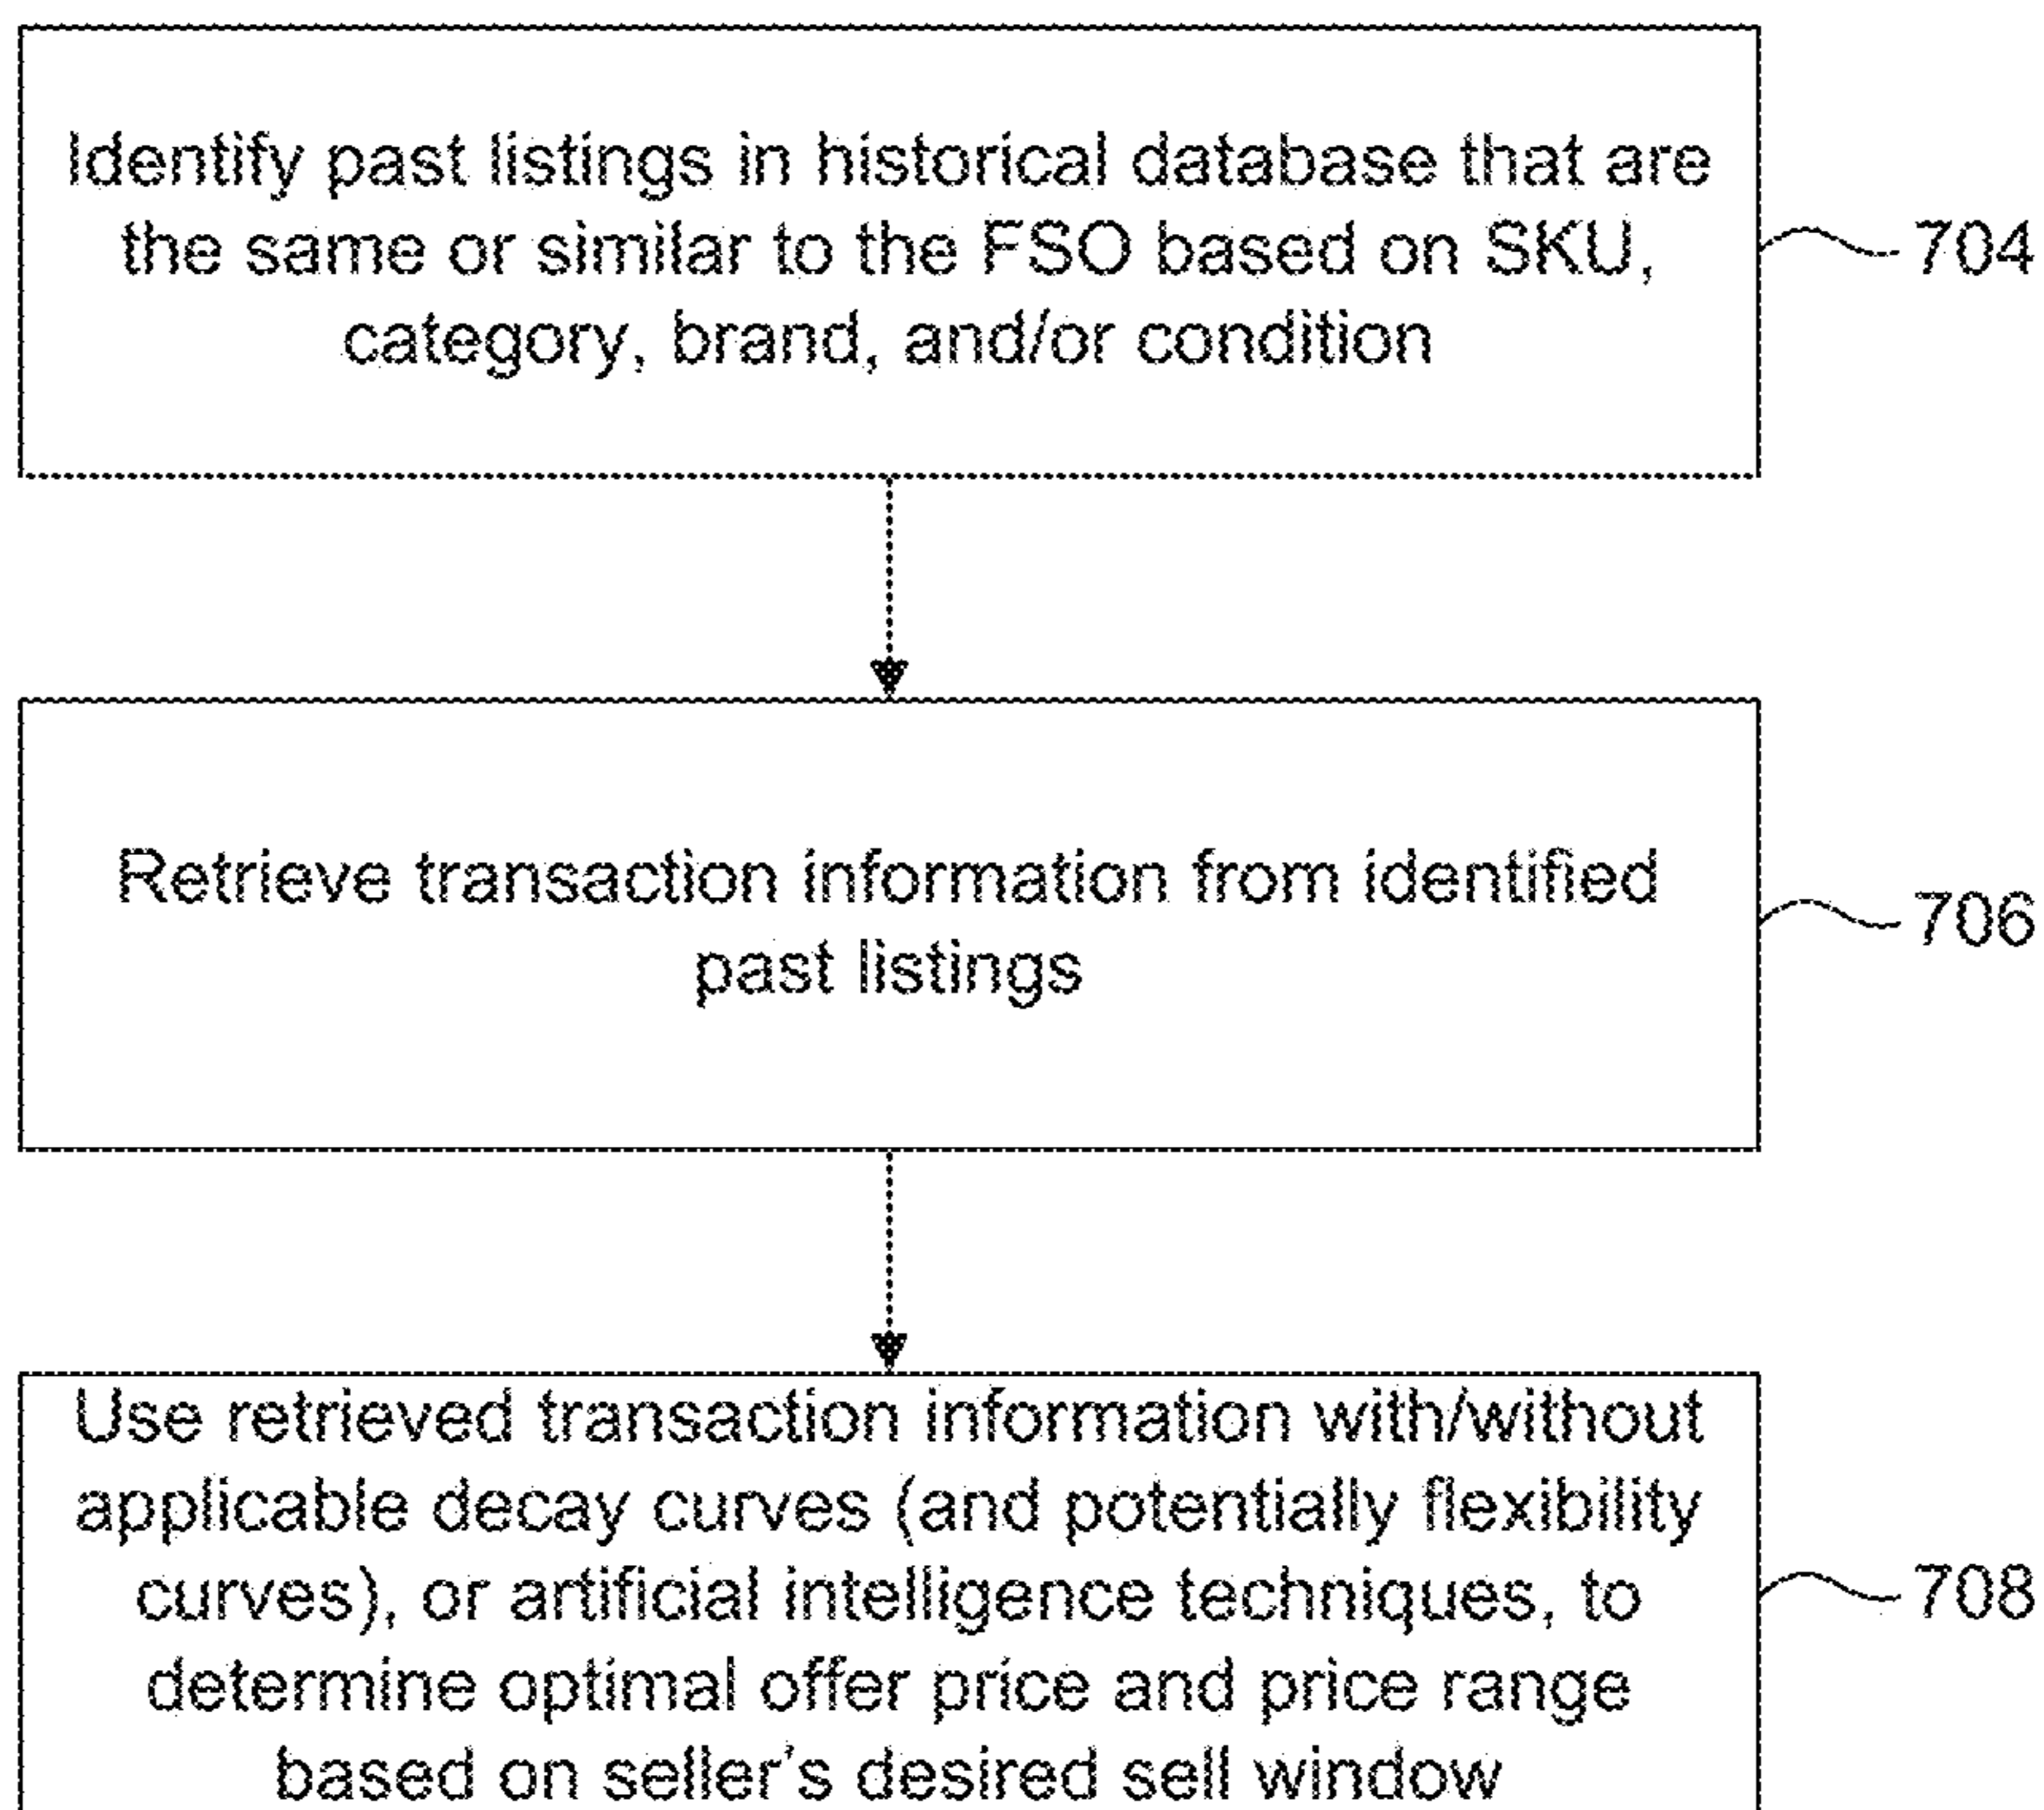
Identify past listings in historical database that are the same or similar to the FSO based on SKU, category, brand, and/or condition

704

Retrieve transaction information from identified past listings

706

Use retrieved transaction information with/without applicable decay curves (and potentially flexibility curves), or artificial intelligence techniques, to determine optimal offer price and price range based on seller's desired sell window

708